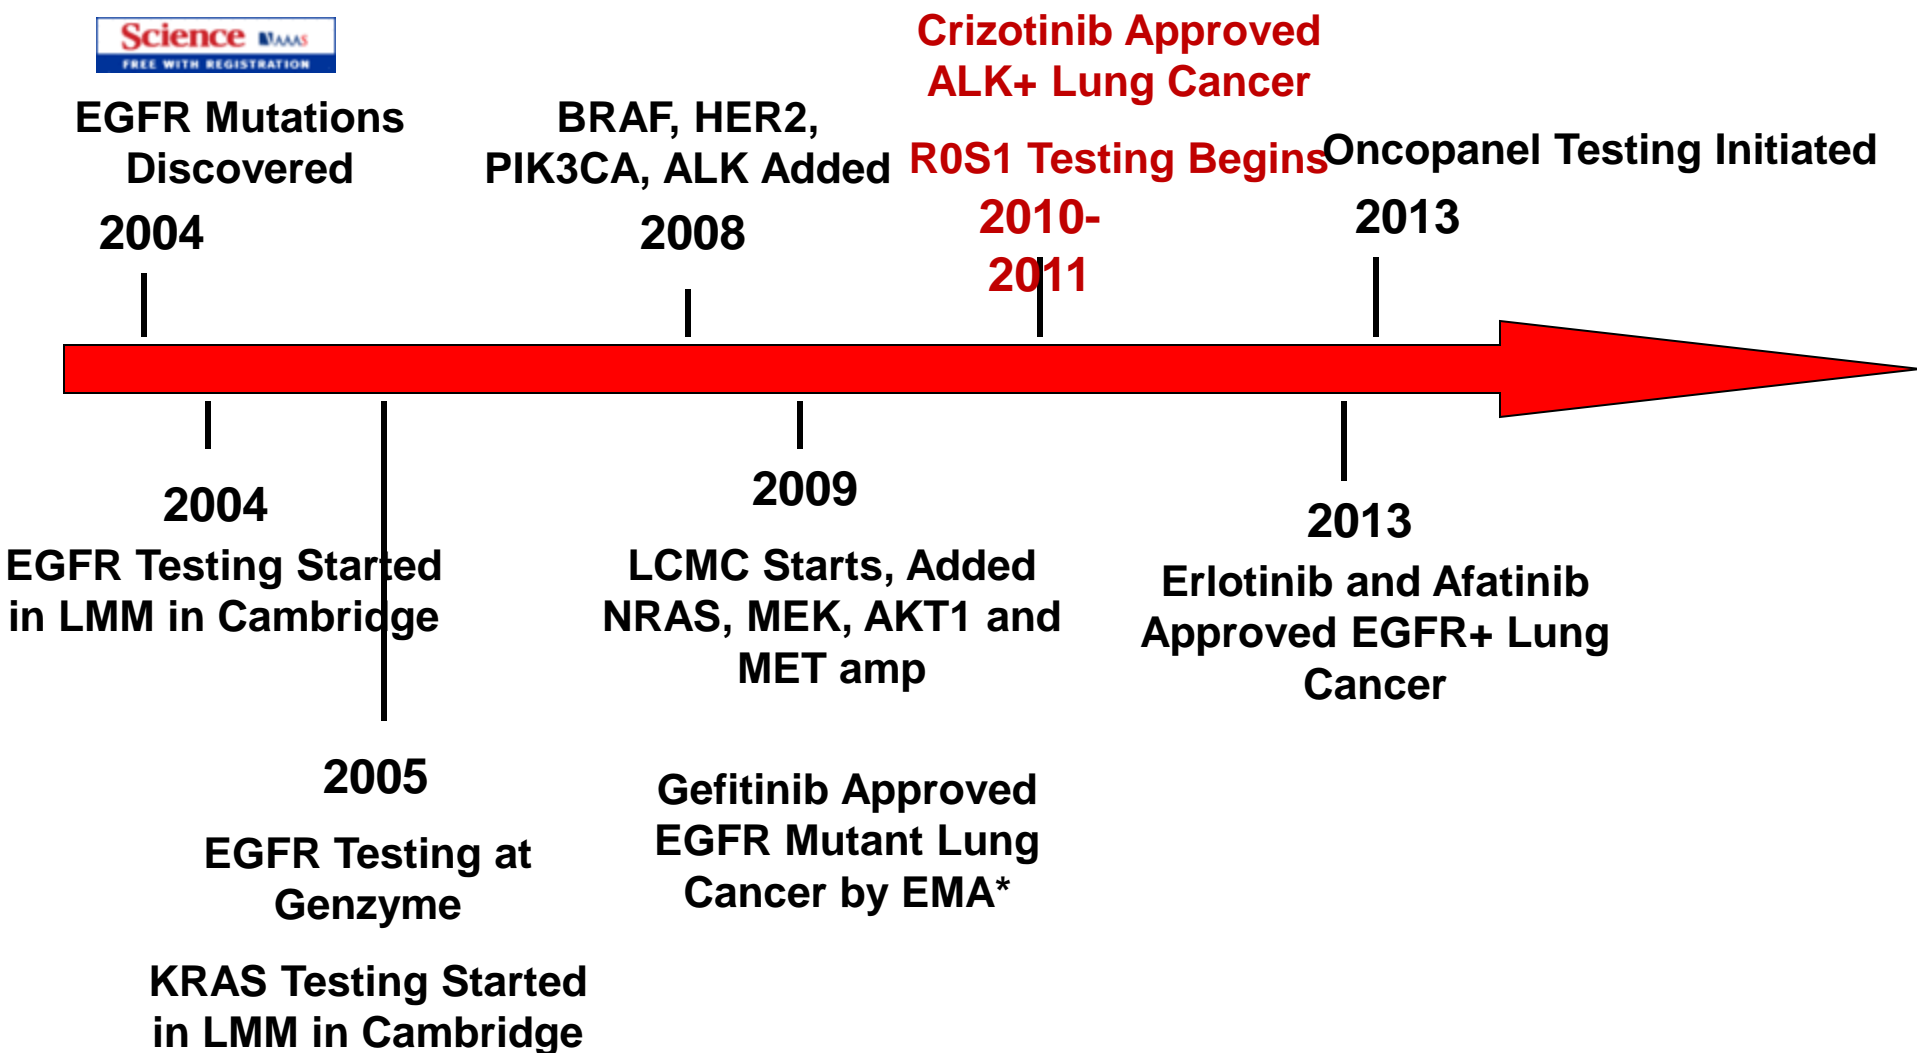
Science AAAS
FREE WITH REGISTRATION

EGFR Mutations Discovered
2004

BRAF, HER2, PIK3CA, ALK Added
2008

Crizotinib Approved ALK+ Lung Cancer

R0S1 Testing Begins
2010-2011

Oncopanel Testing Initiated
2013

2004
EGFR Testing Started in LMM in Cambridge

2005
EGFR Testing at Genzyme

KRAS Testing Started in LMM in Cambridge

2009
LCMC Starts, Added NRAS, MEK, AKT1 and MET amp

Gefitinib Approved EGFR Mutant Lung Cancer by EMA*

2013
Erlotinib and Afatinib Approved EGFR+ Lung Cancer